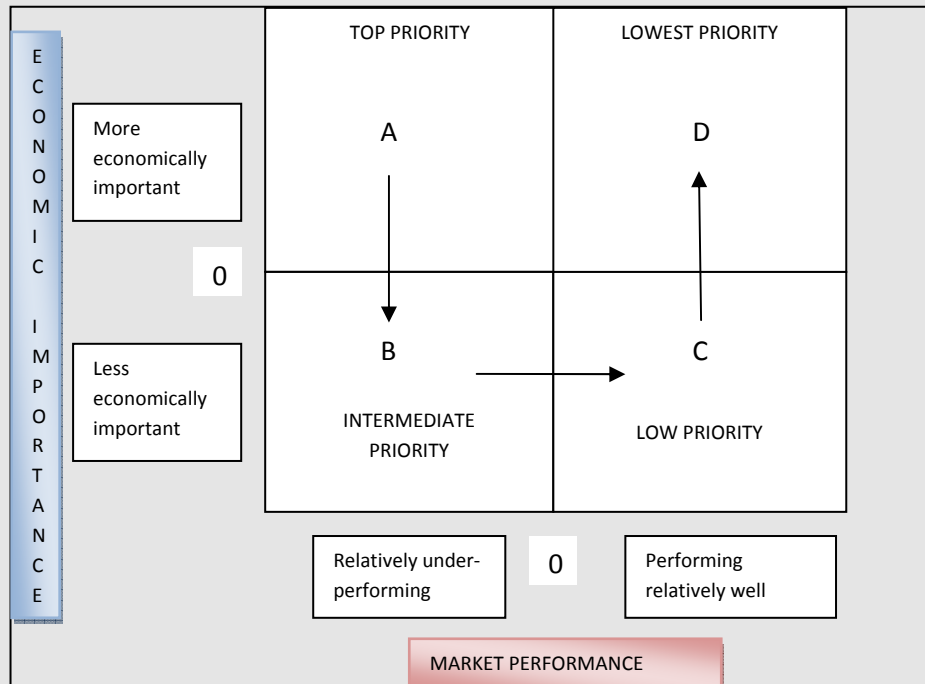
ECONOMIC IMPORTANCE

More economically important

0

Less economically important

TOP PRIORITY

LOWEST PRIORITY

A

D

B

C

INTERMEDIATE PRIORITY

LOW PRIORITY

Relatively under-performing

0

Performing relatively well

MARKET PERFORMANCE